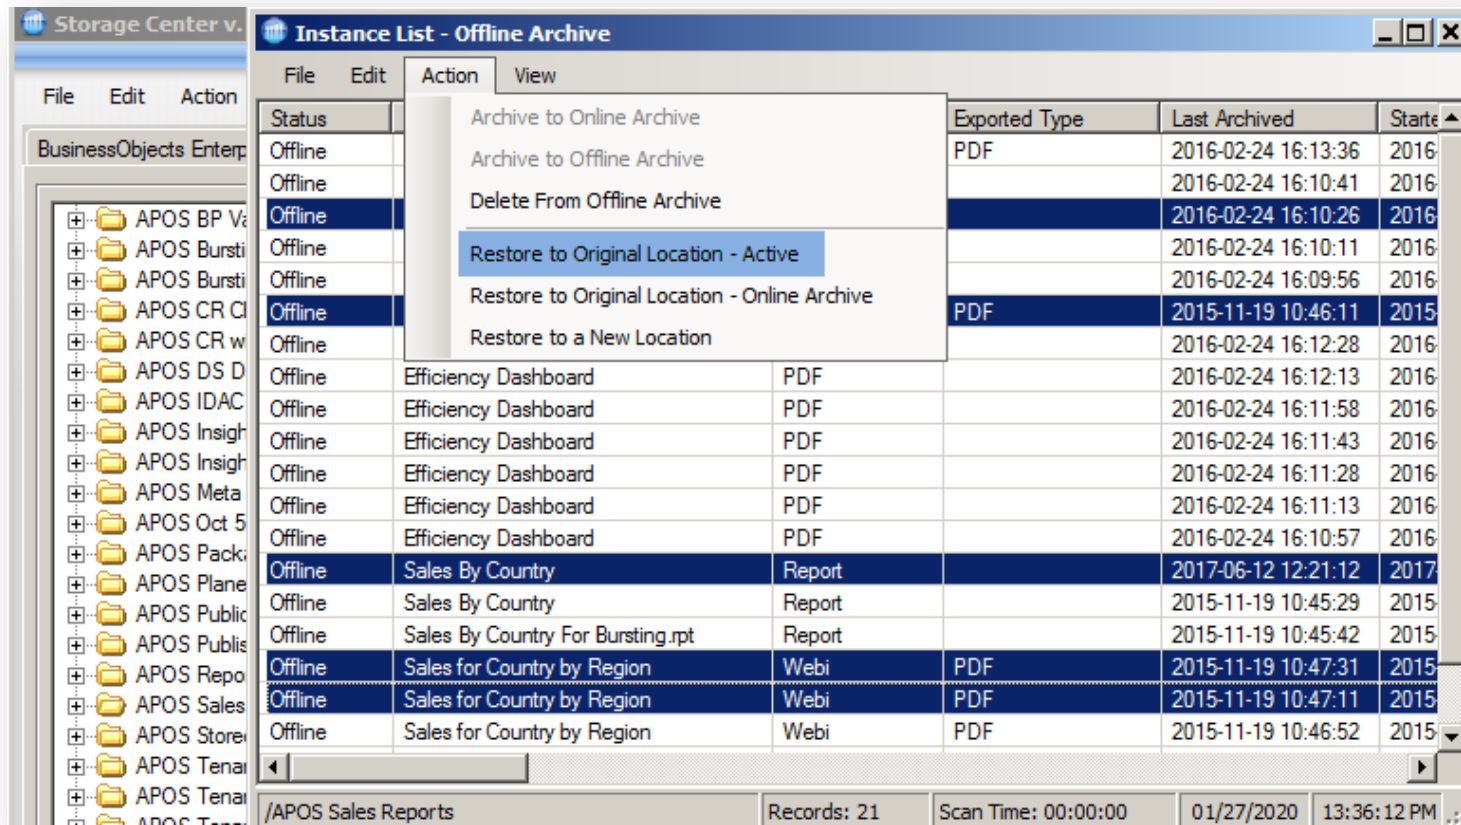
Storage Center v.

File Edit Action

BusinessObjects Enterp

APOS BP Va
APOS Bursti
APOS Bursti
APOS CR Cl
APOS CR w
APOS DS D
APOS IDAC
APOS Insigh
APOS Insigh
APOS Meta
APOS Oct 5
APOS Pack
APOS Plane
APOS Public
APOS Publis
APOS Repo
APOS Sales
APOS Store
APOS Tena
APOS Tena
APOS Tena

Instance List - Offline Archive

File Edit Action View

Archive to Online Archive
Archive to Offline Archive
Delete From Offline Archive
Restore to Original Location - Active
Restore to Original Location - Online Archive
Restore to a New Location

| Status | | | Exported Type | Last Archived | Starte |
|---|---|---|---|---|---|
| Offline | | | PDF | 2016-02-24 16:13:36 | 2016 |
| Offline | | | | 2016-02-24 16:10:41 | 2016 |
| Offline | | | | 2016-02-24 16:10:26 | 2016 |
| Offline | | | | 2016-02-24 16:10:11 | 2016 |
| Offline | | | | 2016-02-24 16:09:56 | 2016 |
| Offline | | | PDF | 2015-11-19 10:46:11 | 2015 |
| Offline | | | | 2016-02-24 16:12:28 | 2016 |
| Offline | Efficiency Dashboard | PDF | | 2016-02-24 16:12:13 | 2016 |
| Offline | Efficiency Dashboard | PDF | | 2016-02-24 16:11:58 | 2016 |
| Offline | Efficiency Dashboard | PDF | | 2016-02-24 16:11:43 | 2016 |
| Offline | Efficiency Dashboard | PDF | | 2016-02-24 16:11:28 | 2016 |
| Offline | Efficiency Dashboard | PDF | | 2016-02-24 16:11:13 | 2016 |
| Offline | Efficiency Dashboard | PDF | | 2016-02-24 16:10:57 | 2016 |
| Offline | Sales By Country | Report | | 2017-06-12 12:21:12 | 2017 |
| Offline | Sales By Country | Report | | 2015-11-19 10:45:29 | 2015 |
| Offline | Sales By Country For Bursting.rpt | Report | | 2015-11-19 10:45:42 | 2015 |
| Offline | Sales for Country by Region | Webi | PDF | 2015-11-19 10:47:31 | 2015 |
| Offline | Sales for Country by Region | Webi | PDF | 2015-11-19 10:47:11 | 2015 |
| Offline | Sales for Country by Region | Webi | PDF | 2015-11-19 10:46:52 | 2015 |

/APOS Sales Reports | Records: 21 | Scan Time: 00:00:00 | 01/27/2020 | 13:36:12 PM